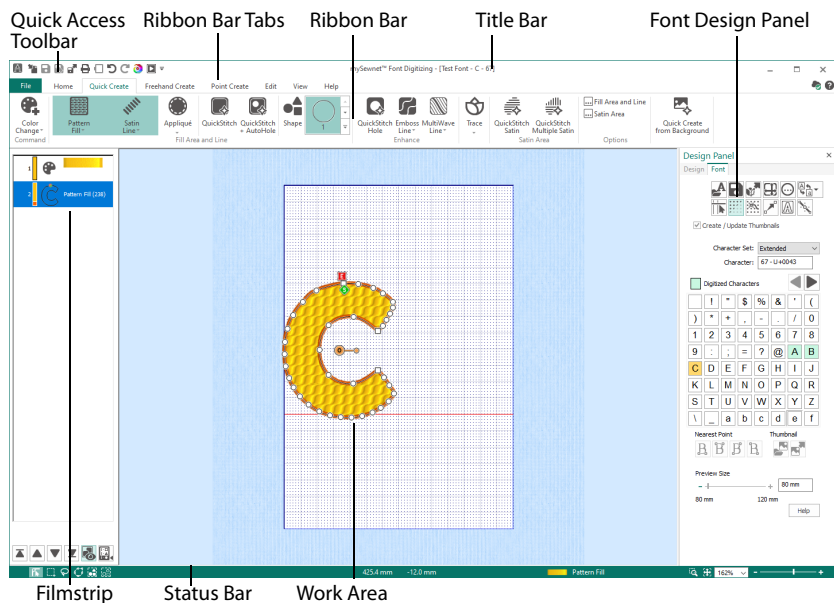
Quick Access Toolbar

Ribbon Bar Tabs

Ribbon Bar

Title Bar

Font Design Panel

mySewnet™ Font Digitizing - [Test Font - C - 67]

File | Home | Quick Create | Freehand Create | Point Create | Edit | View | Help

Color Change
Command

Pattern Fill
Satin Line
Appliqué
QuickStitch
QuickStitch AutoHole
Shape
Fill Area and Line

QuickStitch Hole
Emboss Line
MultiWave Line
Enhance

Trace

QuickStitch Satin
QuickStitch Multiple Satin
Satin Area

Fill Area and Line
Satin Area
Options

Quick Create from Background

1

2 Pattern Fill (238)

Design Panel
Design | Font

Create / Update Thumbnails

Character Set: Extended
Character: 67 - U+0043

Digitized Characters

| | ! | " | $ | % | & | ' | ( |
|---|---|---|---|---|---|---|---|
| ) | * | + | , | - | . | / | 0 |
| 1 | 2 | 3 | 4 | 5 | 6 | 7 | 8 |
| 9 | : | ; | = | ? | @ | A | B |
| C | D | E | F | G | H | I | J |
| K | L | M | N | O | P | Q | R |
| S | T | U | V | W | X | Y | Z |
| \ | _ | a | b | c | d | e | f |

Nearest Point

Thumbnail

Preview Size

80 mm

80 mm

120 mm

Help

425.4 mm   -12.0 mm

Pattern Fill

162%

Filmstrip

Status Bar

Work Area